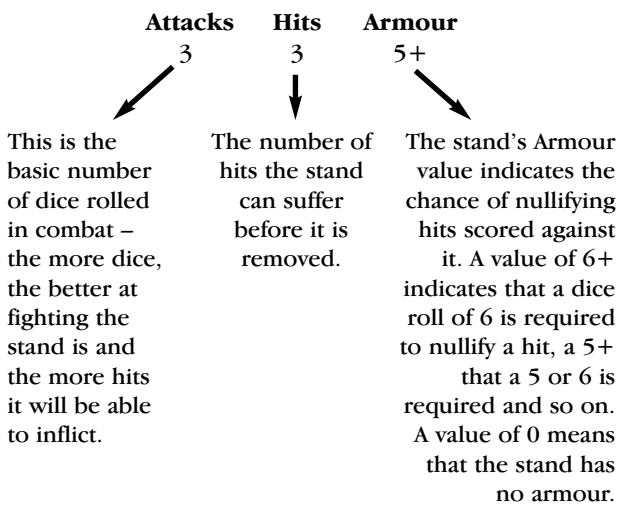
| Attacks | Hits | Armour |
|---|---|---|
| 3 | 3 | 5+ |

This is the basic number of dice rolled in combat – the more dice, the better at fighting the stand is and the more hits it will be able to inflict.

The number of hits the stand can suffer before it is removed.

The stand's Armour value indicates the chance of nullifying hits scored against it. A value of 6+ indicates that a dice roll of 6 is required to nullify a hit, a 5+ that a 5 or 6 is required and so on. A value of 0 means that the stand has no armour.